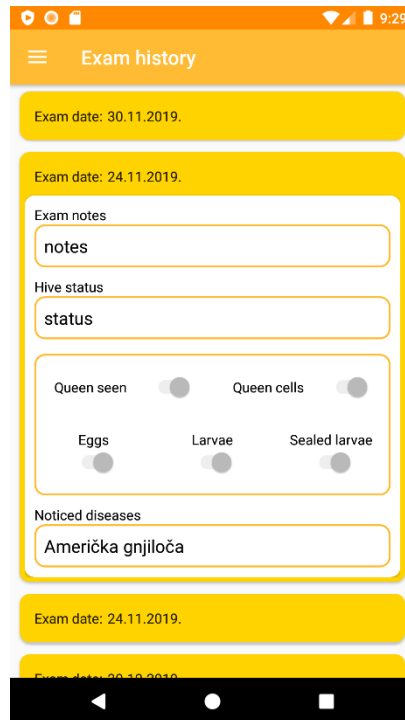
9:29

Exam history

Exam date: 30.11.2019.

Exam date: 24.11.2019.

Exam notes

notes

Hive status

status

Queen seen

Queen cells

Eggs

Larvae

Sealed larvae

Noticed diseases

Američka gnjiloča

Exam date: 24.11.2019.

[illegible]